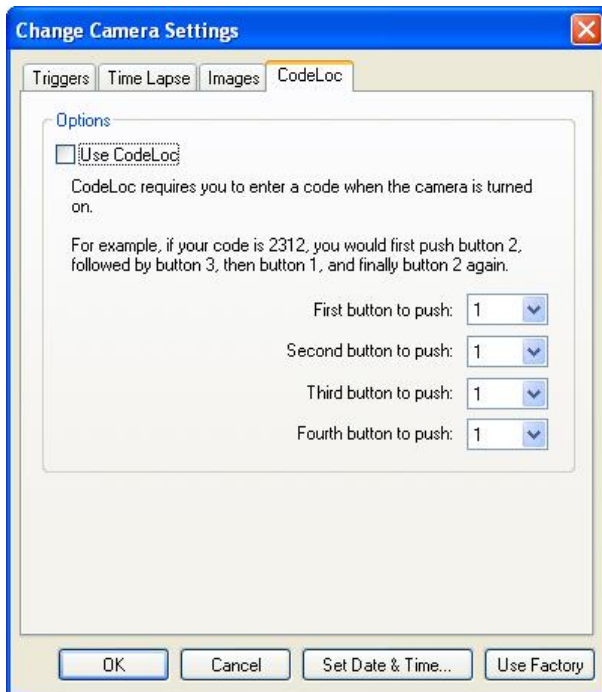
Change Camera Settings

Triggers | Time Lapse | Images | CodeLoc

Options

Use CodeLoc

CodeLoc requires you to enter a code when the camera is turned on.

For example, if your code is 2312, you would first push button 2, followed by button 3, then button 1, and finally button 2 again.

First button to push: 1

Second button to push: 1

Third button to push: 1

Fourth button to push: 1

OK | Cancel | Set Date & Time... | Use Factory